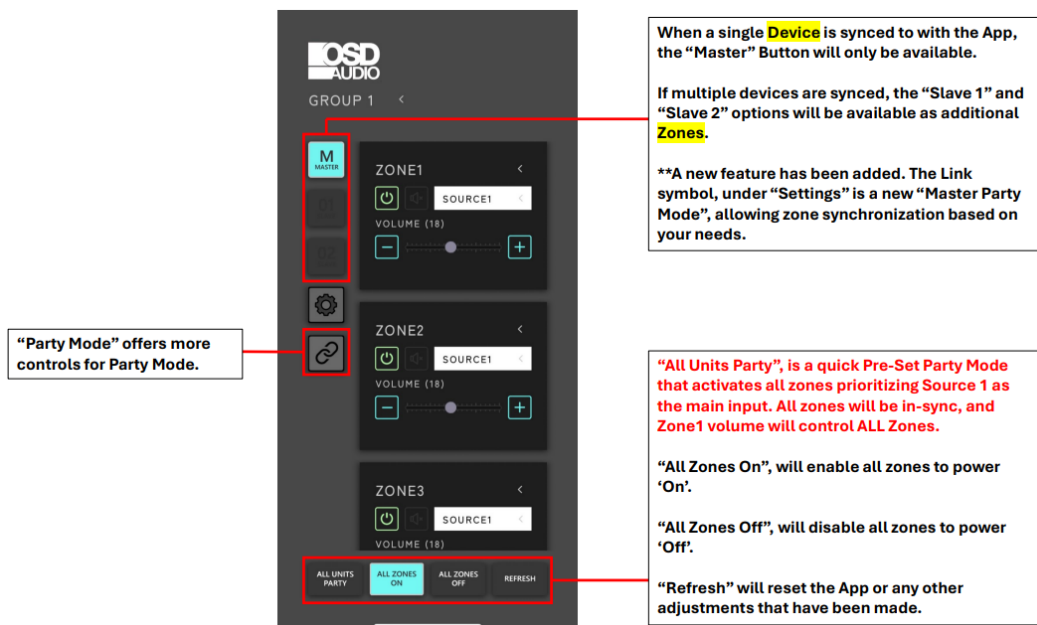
OSD AUDIO

GROUP 1 <

M
MASTER

ZONE1 <

SOURCE1 <

VOLUME (18)

−  +

ZONE2 <

SOURCE1 <

VOLUME (18)

−  +

ZONE3 <

SOURCE1 <

VOLUME (18)

ALL UNITS PARTY

ALL ZONES ON

ALL ZONES OFF

REFRESH

When a single Device is synced to with the App, the “Master” Button will only be available.

If multiple devices are synced, the “Slave 1” and “Slave 2” options will be available as additional Zones.

**A new feature has been added. The Link symbol, under “Settings” is a new “Master Party Mode”, allowing zone synchronization based on your needs.

“Party Mode” offers more controls for Party Mode.

“All Units Party”, is a quick Pre-Set Party Mode that activates all zones prioritizing Source 1 as the main input. All zones will be in-sync, and Zone1 volume will control ALL Zones.

“All Zones On”, will enable all zones to power ‘On’.

“All Zones Off”, will disable all zones to power ‘Off’.

“Refresh” will reset the App or any other adjustments that have been made.